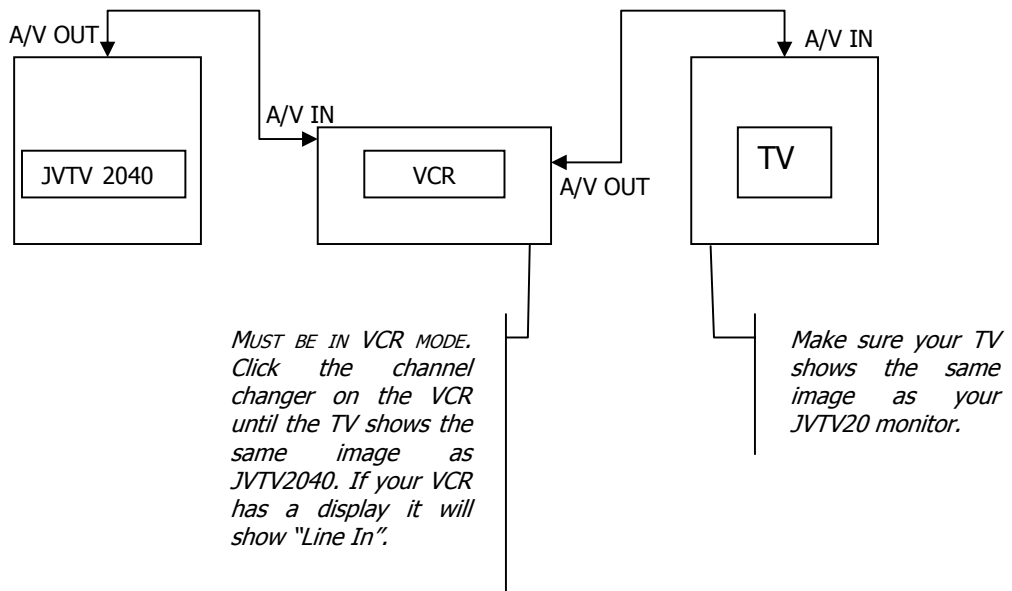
A/V OUT

JVTV 2040

A/V IN

VCR

A/V OUT

A/V IN

TV

MUST BE IN VCR MODE. Click the channel changer on the VCR until the TV shows the same image as JVTV2040. If your VCR has a display it will show "Line In".

Make sure your TV shows the same image as your JVTV20 monitor.